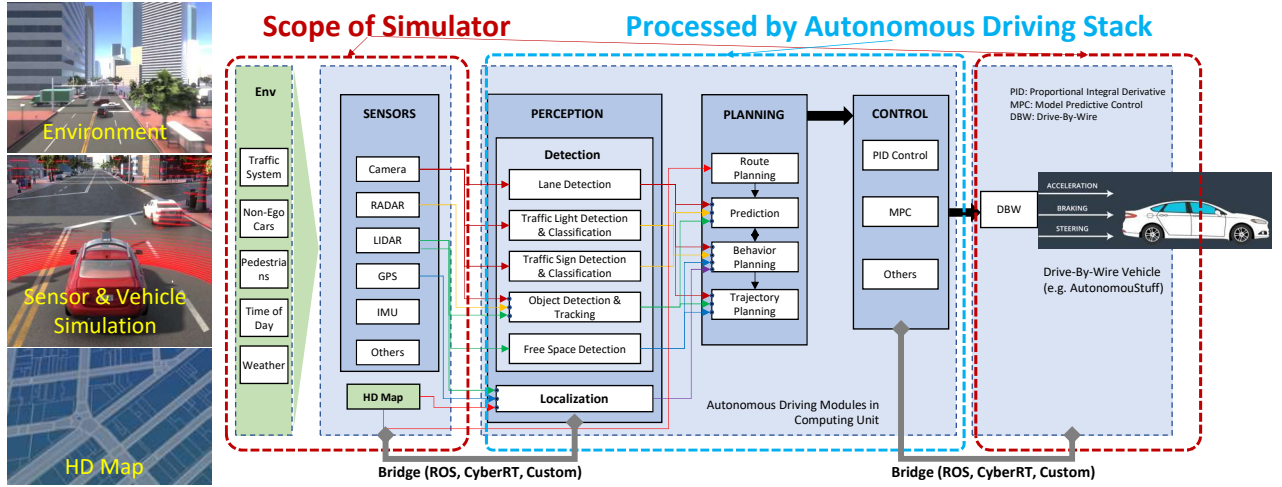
Environment

Sensor & Vehicle Simulation

HD Map

Scope of Simulator

Processed by Autonomous Driving Stack

Env

Traffic System

Non-Ego Cars

Pedestrians

Time of Day

Weather

SENSORS

Camera

RADAR

LIDAR

GPS

IMU

Others

HD Map

PERCEPTION

Detection

Lane Detection

Traffic Light Detection & Classification

Traffic Sign Detection & Classification

Object Detection & Tracking

Free Space Detection

Localization

PLANNING

Route Planning

Prediction

Behavior Planning

Trajectory Planning

CONTROL

PID Control

MPC

Others

Autonomous Driving Modules in Computing Unit

PID: Proportional Integral Derivative
MPC: Model Predictive Control
DBW: Drive-By-Wire

DBW

ACCELERATION

BRAKING

STEERING

Drive-By-Wire Vehicle (e.g. AutonomouStuff)

Bridge (ROS, CyberRT, Custom)

Bridge (ROS, CyberRT, Custom)